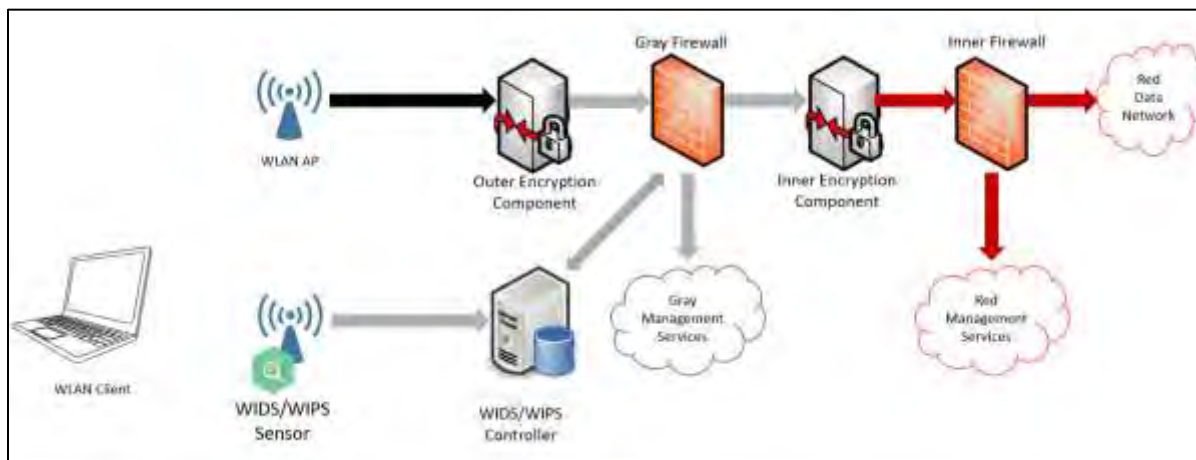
Gray Firewall

Inner Firewall

Red Data Network

WLAN AP

Outer Encryption Component

Inner Encryption Component

Gray Management Services

Red Management Services

WLAN Client

WIDS/WIPS Sensor

WIDS/WIPS Controller